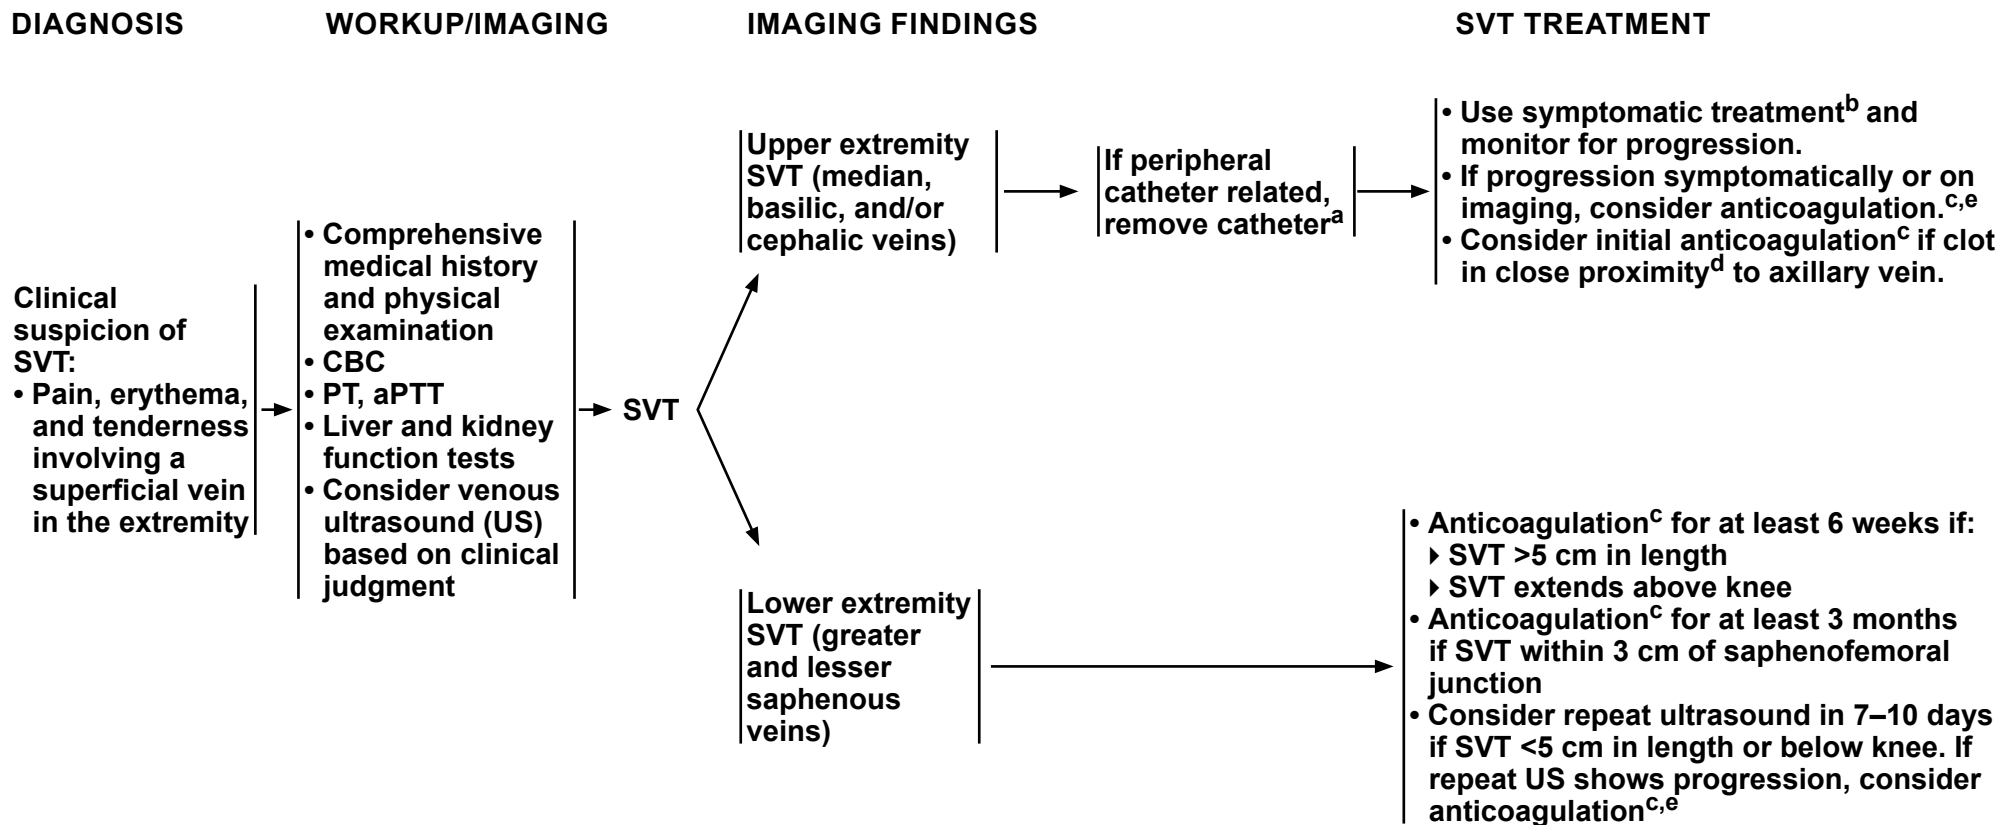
DIAGNOSIS

WORKUP/IMAGING

IMAGING FINDINGS

SVT TREATMENT

Clinical suspicion of SVT:
• Pain, erythema, and tenderness involving a superficial vein in the extremity

• Comprehensive medical history and physical examination
• CBC
• PT, aPTT
• Liver and kidney function tests
• Consider venous ultrasound (US) based on clinical judgment

SVT

Upper extremity SVT (median, basilic, and/or cephalic veins)

If peripheral catheter related, remove catheter$^{a}$

• Use symptomatic treatment$^{b}$ and monitor for progression.
• If progression symptomatically or on imaging, consider anticoagulation.$^{c,e}$
• Consider initial anticoagulation$^{c}$ if clot in close proximity$^{d}$ to axillary vein.

Lower extremity SVT (greater and lesser saphenous veins)

• Anticoagulation$^{c}$ for at least 6 weeks if:
‣ SVT >5 cm in length
‣ SVT extends above knee
• Anticoagulation$^{c}$ for at least 3 months if SVT within 3 cm of saphenofemoral junction
• Consider repeat ultrasound in 7–10 days if SVT <5 cm in length or below knee. If repeat US shows progression, consider anticoagulation$^{c,e}$